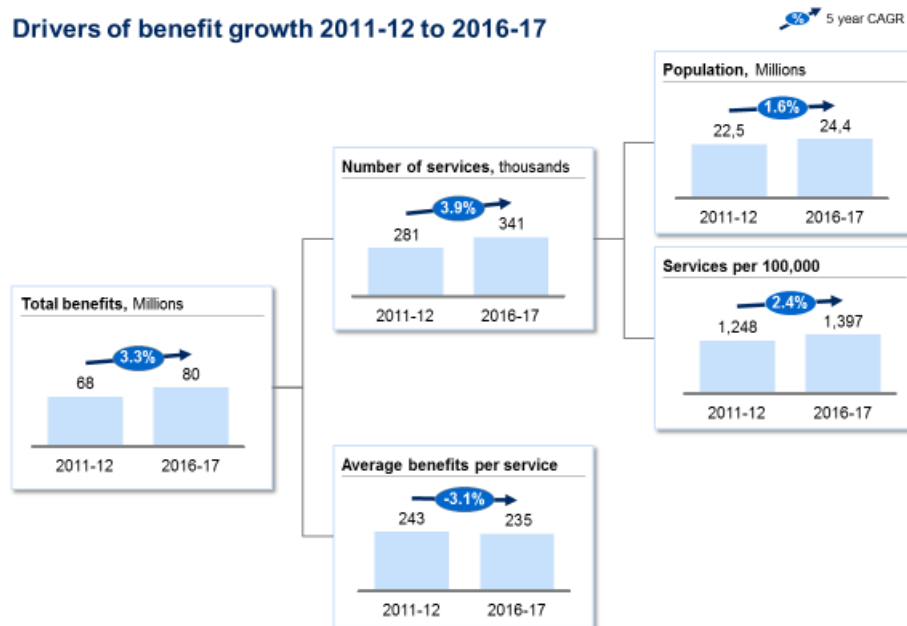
Drivers of benefit growth 2011-12 to 2016-17

% 5 year CAGR

Total benefits, Millions

3.3%

68

80

2011-12

2016-17

Number of services, thousands

3.9%

281

341

2011-12

2016-17

Average benefits per service

-3.1%

243

235

2011-12

2016-17

Population, Millions

1.6%

22,5

24,4

2011-12

2016-17

Services per 100,000

2.4%

1,248

1,397

2011-12

2016-17